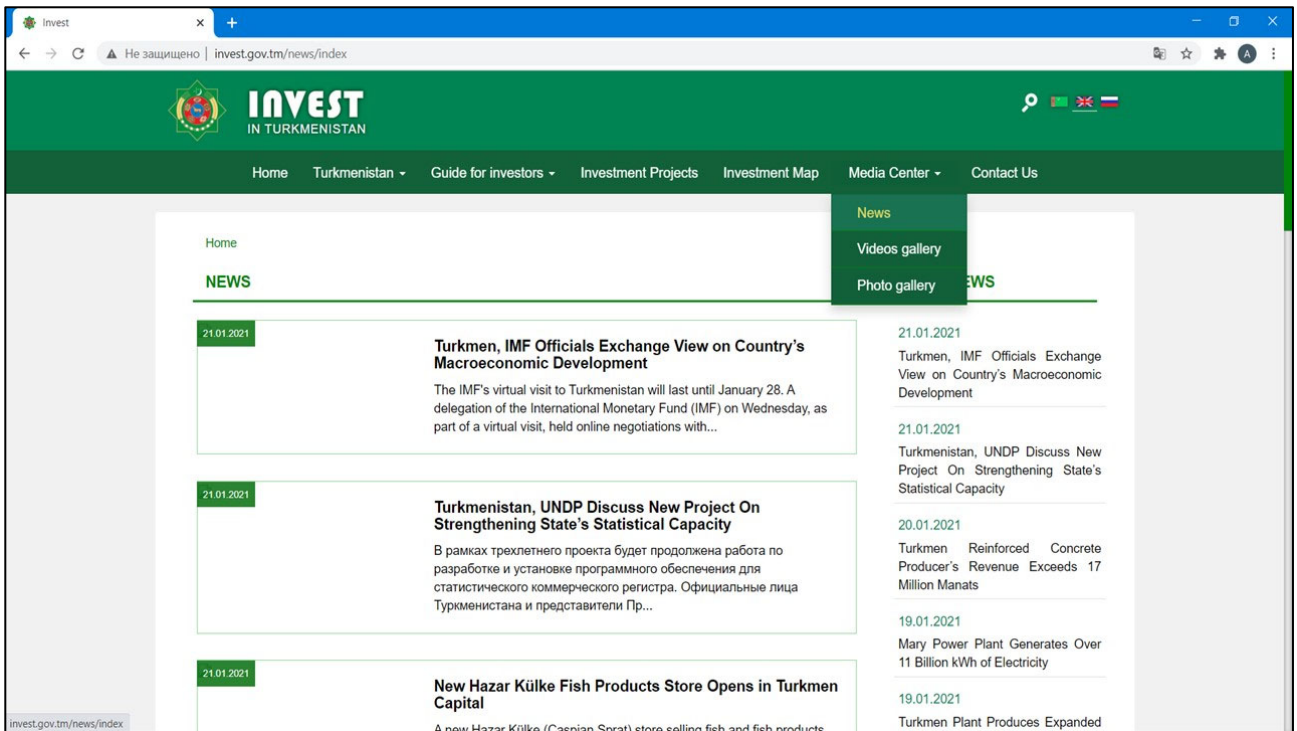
Invest

Не защищено | invest.gov.tm/news/index

A

INVEST
IN TURKMENISTAN

Home Turkmenistan Guide for investors Investment Projects Investment Map Media Center Contact Us

News
Videos gallery
Photo gallery

Home

NEWS

21.01.2021

Turkmen, IMF Officials Exchange View on Country's Macroeconomic Development

The IMF's virtual visit to Turkmenistan will last until January 28. A delegation of the International Monetary Fund (IMF) on Wednesday, as part of a virtual visit, held online negotiations with...

21.01.2021

Turkmenistan, UNDP Discuss New Project On Strengthening State's Statistical Capacity

В рамках трехлетнего проекта будет продолжена работа по разработке и установке программного обеспечения для статистического коммерческого регистра. Официальные лица Туркменистана и представители Пр...

21.01.2021

New Hazar Külke Fish Products Store Opens in Turkmen Capital

A new Hazar Külke (Caspian Sprat) store selling fish and fish products

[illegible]EWS

21.01.2021
Turkmen, IMF Officials Exchange View on Country's Macroeconomic Development

21.01.2021
Turkmenistan, UNDP Discuss New Project On Strengthening State's Statistical Capacity

20.01.2021
Turkmen Reinforced Concrete Producer's Revenue Exceeds 17 Million Manats

19.01.2021
Mary Power Plant Generates Over 11 Billion kWh of Electricity

19.01.2021
Turkmen Plant Produces Expanded

invest.gov.tm/news/index